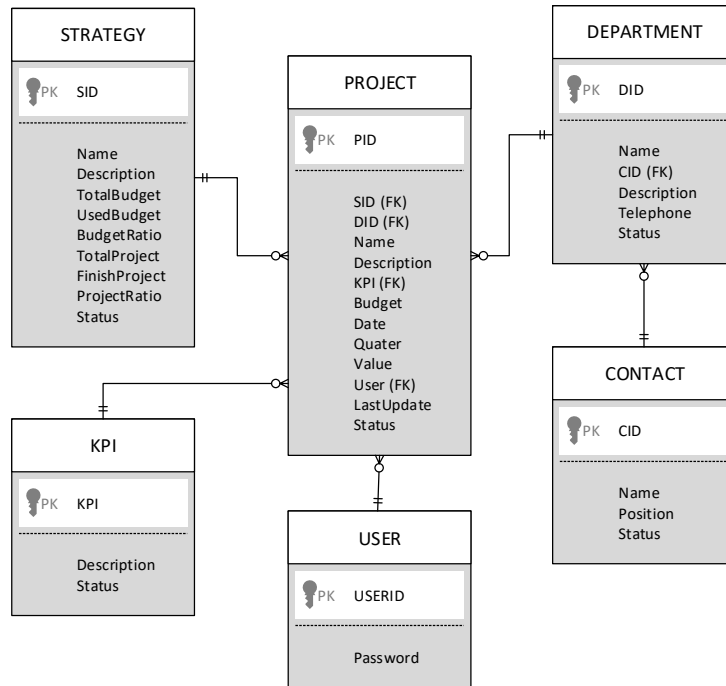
STRATEGY

PK SID

Name
Description
TotalBudget
UsedBudget
BudgetRatio
TotalProject
FinishProject
ProjectRatio
Status

PROJECT

PK PID

SID (FK)
DID (FK)
Name
Description
KPI (FK)
Budget
Date
Quater
Value
User (FK)
LastUpdate
Status

DEPARTMENT

PK DID

Name
CID (FK)
Description
Telephone
Status

CONTACT

PK CID

Name
Position
Status

KPI

PK KPI

Description
Status

USER

PK USERID

Password